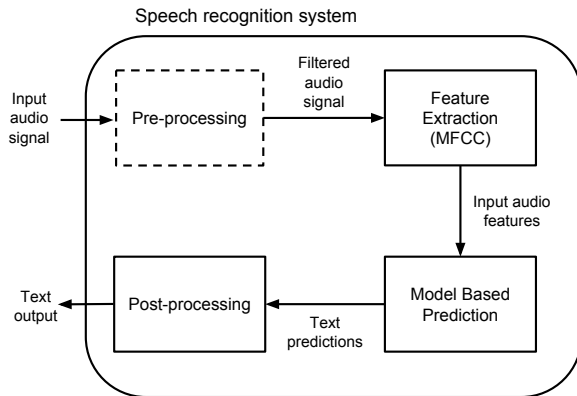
Speech recognition system

Input audio signal

Pre-processing

Filtered audio signal

Feature Extraction (MFCC)

Input audio features

Model Based Prediction

Text predictions

Post-processing

Text output